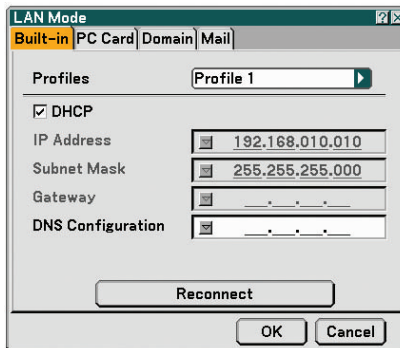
LAN Mode

Built-in | PC Card | Domain | Mail

Profiles | Profile 1

☑ DHCP

IP Address | 192.168.010.010

Subnet Mask | 255.255.255.000

Gateway | _._._._

DNS Configuration | _._._._

Reconnect

OK | Cancel